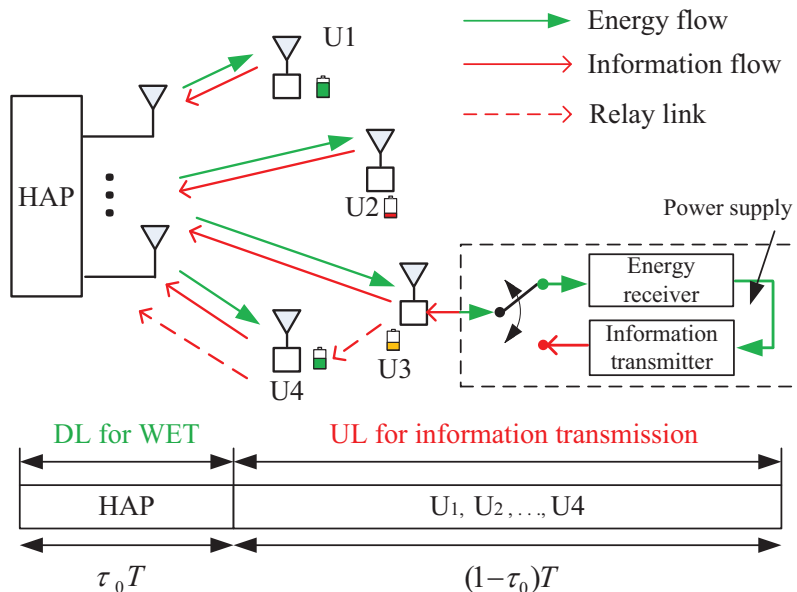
Energy flow

Information flow

Relay link

U1

HAP

U2

Power supply

Energy receiver

Information transmitter

U3

U4

DL for WET

UL for information transmission

HAP

U1, U2, . . ., U4

$\tau_0 T$

$(1-\tau_0)T$